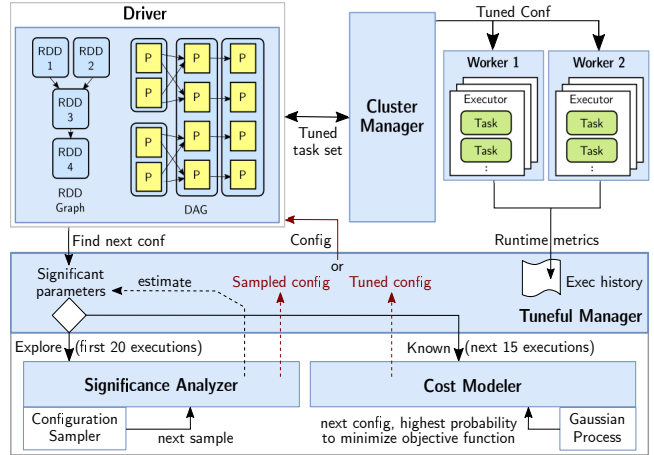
Driver

RDD 1
RDD 2
RDD 3
RDD 4
RDD Graph

P
P
P
P
P
P
P
P
P
P
P
P
P
P
P
P
P
P
P
P
DAG

Tuned task set

Cluster Manager

Tuned Conf

Worker 1
Executor
Task
Task
:

Worker 2
Executor
Task
Task
:

Find next conf

Config

or

Runtime metrics

Significant parameters

estimate

Sampled config

Tuned config

Exec history

Tuneful Manager

Explore (first 20 executions)

Known (next 15 executions)

Significance Analyzer

Cost Modeler

Configuration Sampler

next sample

next config, highest probability to minimize objective function

Gaussian Process